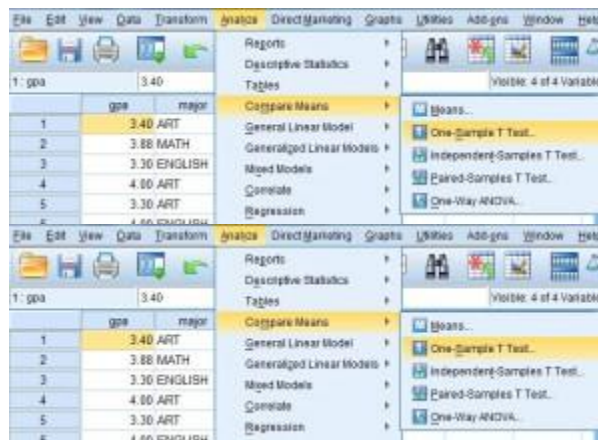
File Edit View Data Transform Analyze Direct Marketing Graphs Utilities Add-ons Window Help

1 : gpa 3.40

Visible: 4 of 4 Variable

| | gpa | major |
|---|---|---|
| 1 | 3.40 | ART |
| 2 | 3.88 | MATH |
| 3 | 3.30 | ENGLISH |
| 4 | 4.00 | ART |
| 5 | 3.30 | ART |
| 6 | 4.00 | ENGLISH |

Reports
Descriptive Statistics
Tables
Compare Means
General Linear Model
Generalized Linear Models
Mixed Models
Correlate
Regression

Means...
One-Sample T Test...
Independent-Samples T Test...
Paired-Samples T Test...
One-Way ANOVA...

File Edit View Data Transform Analyze Direct Marketing Graphs Utilities Add-ons Window Help

1 : gpa 3.40

Visible: 4 of 4 Variable

| | gpa | major |
|---|---|---|
| 1 | 3.40 | ART |
| 2 | 3.88 | MATH |
| 3 | 3.30 | ENGLISH |
| 4 | 4.00 | ART |
| 5 | 3.30 | ART |
| 6 | 4.00 | ENGLISH |

Reports
Descriptive Statistics
Tables
Compare Means
General Linear Model
Generalized Linear Models
Mixed Models
Correlate
Regression

Means...
One-Sample T Test...
Independent-Samples T Test...
Paired-Samples T Test...
One-Way ANOVA...